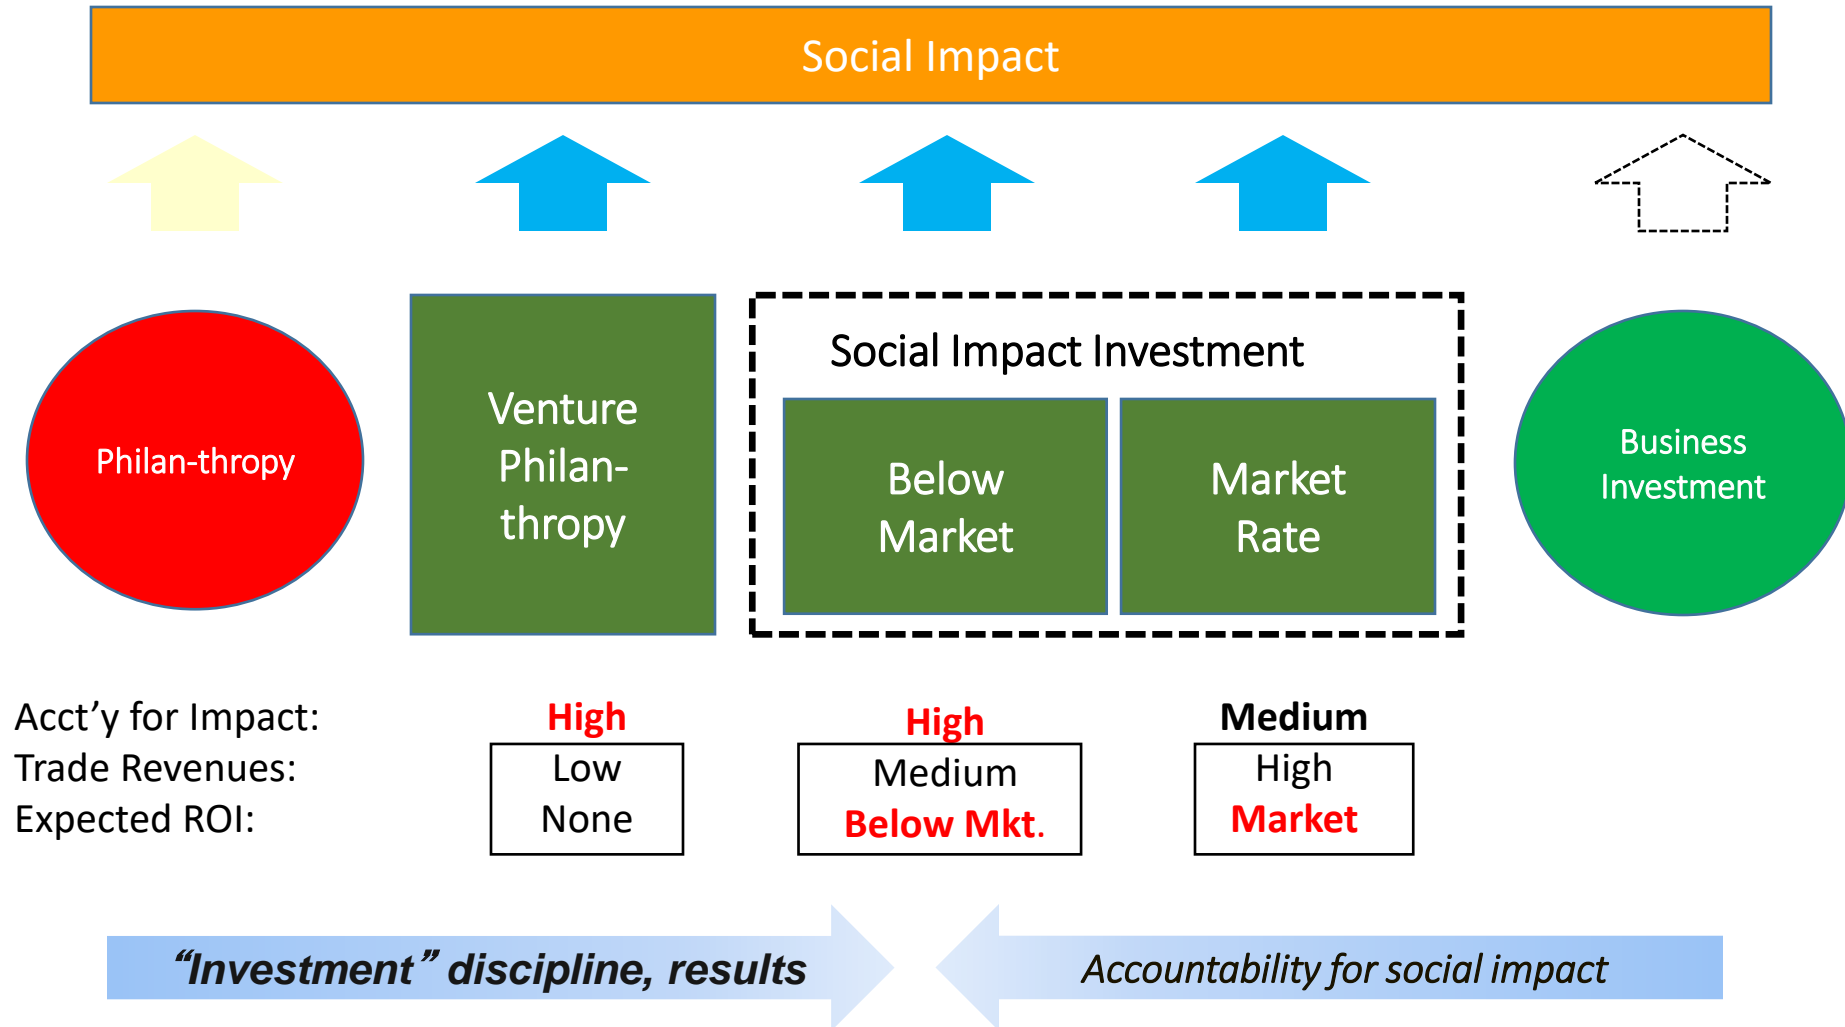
Social Impact

Philan-thropy

Venture Philan-thropy

Social Impact Investment

Below Market

Market Rate

Business Investment

Acct’y for Impact:
Trade Revenues:
Expected ROI:

High
Low
None

High
Medium
Below Mkt.

Medium
High
Market

“Investment” discipline, results

Accountability for social impact